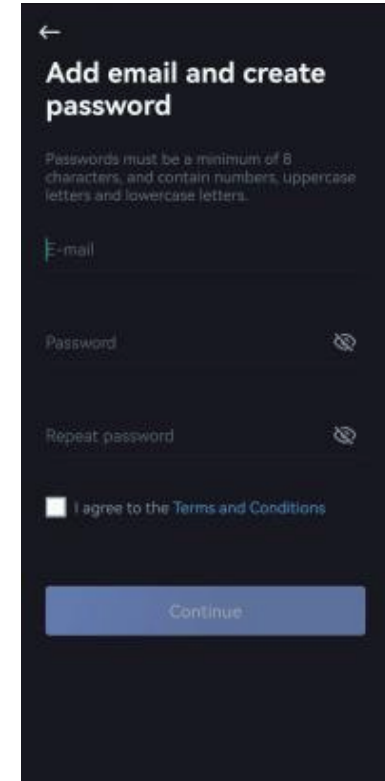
←

Add email and create password

Passwords must be a minimum of 8 characters, and contain numbers, uppercase letters and lowercase letters.

E-mail

Password

Repeat password

I agree to the Terms and Conditions

Continue